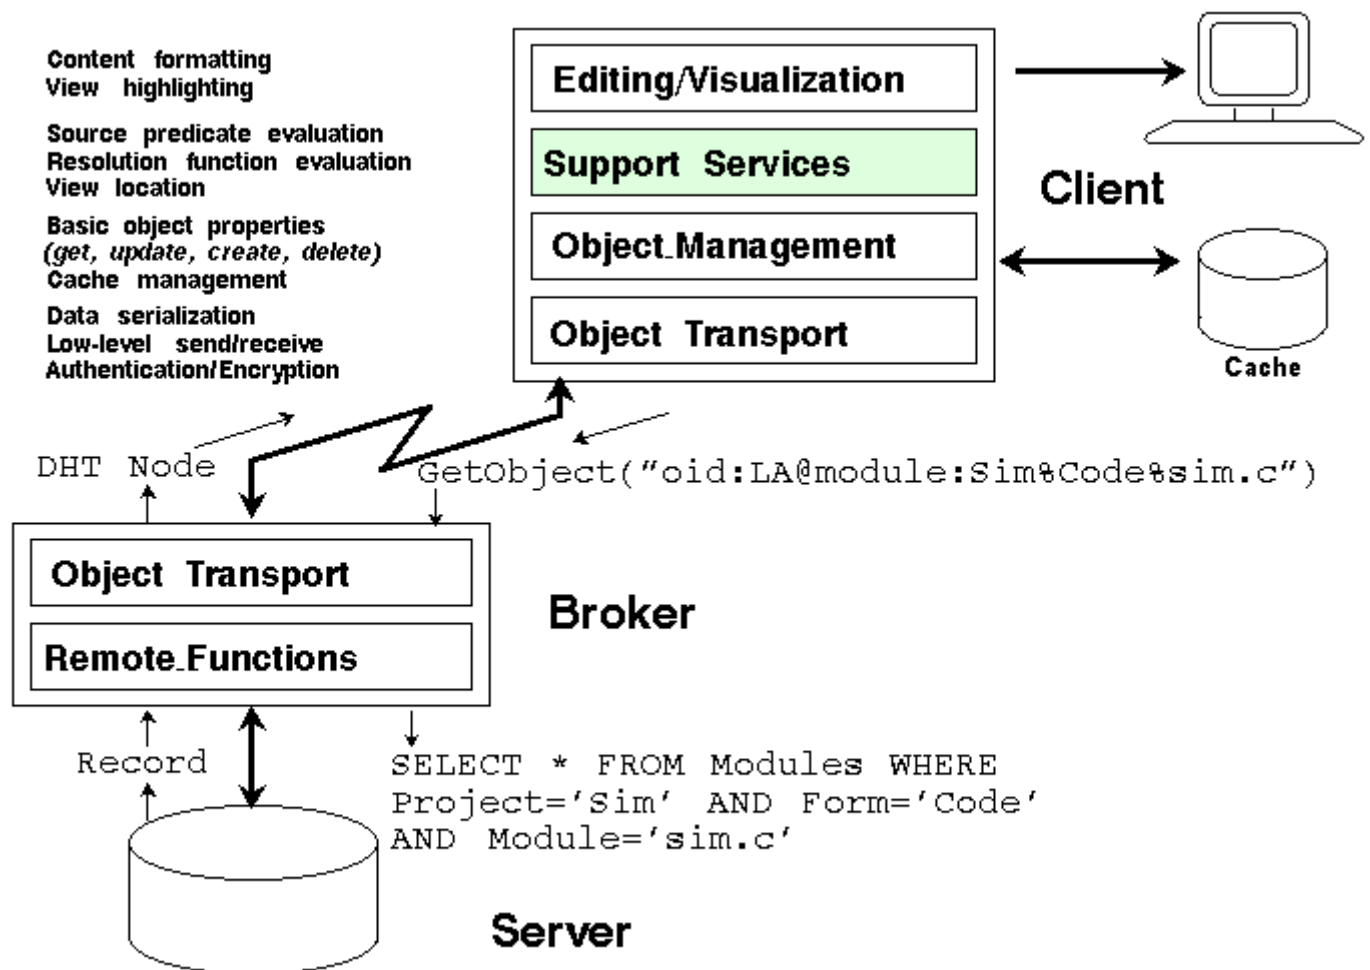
Content formatting
View highlighting

Source predicate evaluation
Resolution function evaluation
View location

Basic object properties
(get, update, create, delete)
Cache management

Data serialization
Low-level send/receive
Authentication/Encryption

Editing/Visualization

Support Services

Object Management

Object Transport

Client

Cache

DHT Node

GetObject("oid:LA@module:Sim%Code%sim.c")

Object Transport

Remote Functions

Broker

Record

SELECT * FROM Modules WHERE
Project='Sim' AND Form='Code'
AND Module='sim.c'

Server